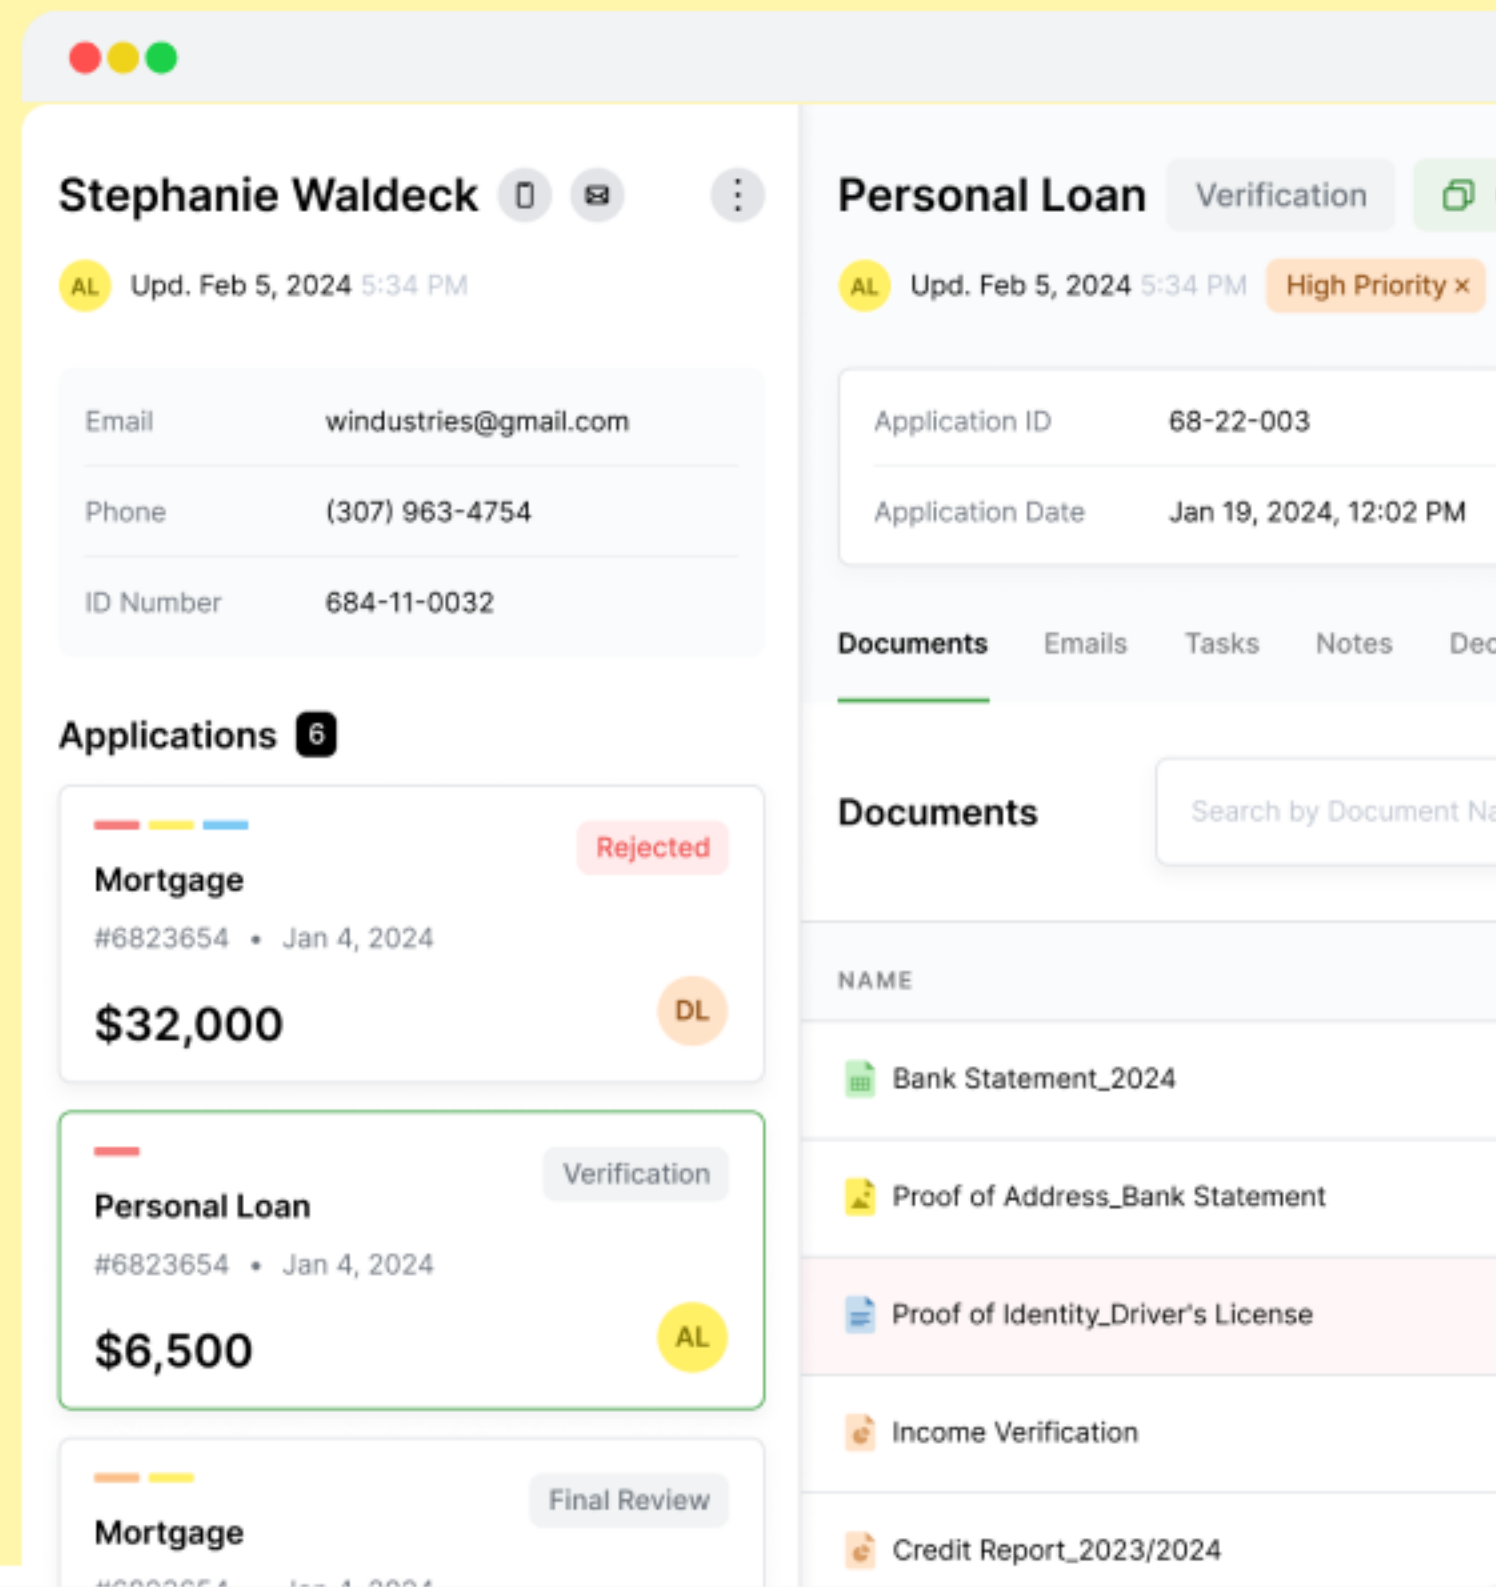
Stephanie Waldeck

AL Upd. Feb 5, 2024 5:34 PM

| Email | windustries@gmail.com |
|---|---|
| Phone | (307) 963-4754 |
| ID Number | 684-11-0032 |

Applications 6

Rejected
Mortgage
#6823654 • Jan 4, 2024
$32,000
DL

Verification
Personal Loan
#6823654 • Jan 4, 2024
$6,500
AL

Final Review
Mortgage
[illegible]

Personal Loan Verification

AL Upd. Feb 5, 2024 5:34 PM High Priority ×

| Application ID | 68-22-003 |
|---|---|
| Application Date | Jan 19, 2024, 12:02 PM |

Documents Emails Tasks Notes Dec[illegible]

Documents

Search by Document Na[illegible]

NAME

Bank Statement_2024

Proof of Address_Bank Statement

Proof of Identity_Driver's License

Income Verification

Credit Report_2023/2024